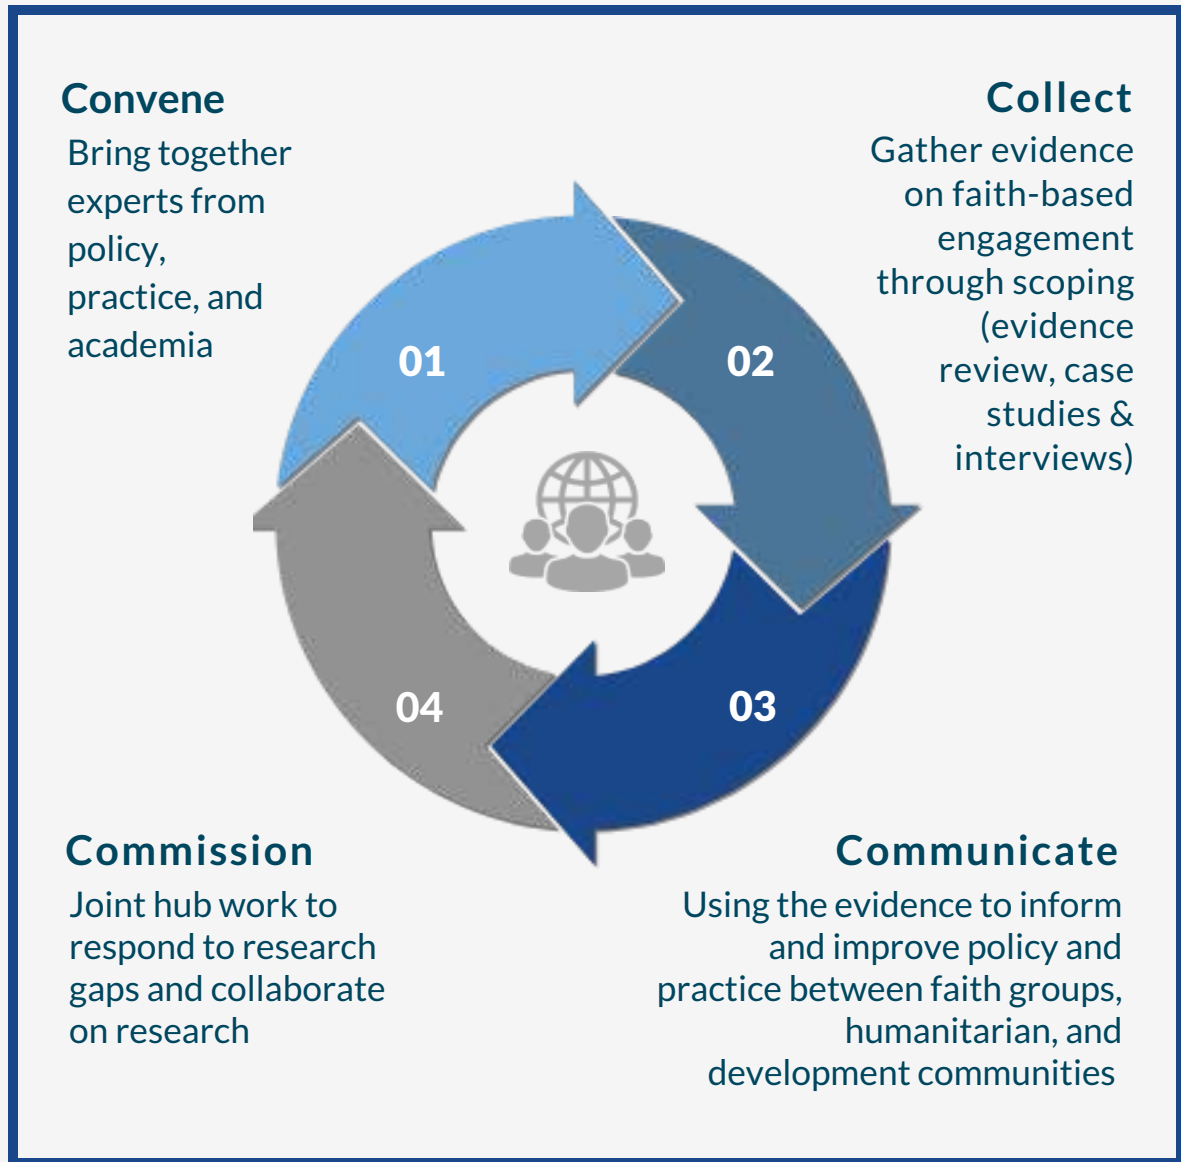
Convene
Bring together experts from policy, practice, and academia

Collect
Gather evidence on faith-based engagement through scoping (evidence review, case studies & interviews)

01

02

03

04

Commission
Joint hub work to respond to research gaps and collaborate on research

Communicate
Using the evidence to inform and improve policy and practice between faith groups, humanitarian, and development communities